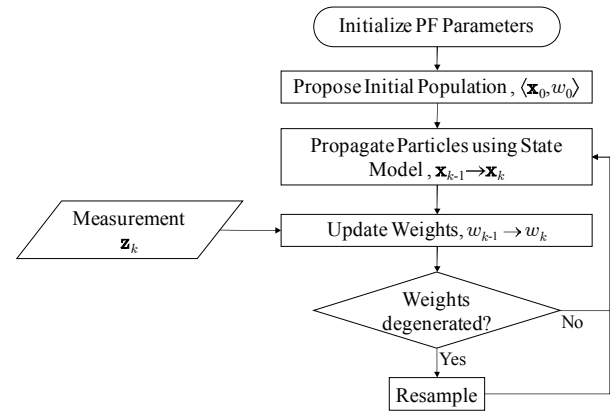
Initialize PF Parameters

Propose Initial Population , $\langle \mathbf{x}_0, w_0 \rangle$

Propagate Particles using State Model , $\mathbf{x}_{k-1} \rightarrow \mathbf{x}_k$

Measurement $\mathbf{z}_k$

Update Weights, $w_{k-1} \rightarrow w_k$

Weights degenerated?

No

Yes

Resample